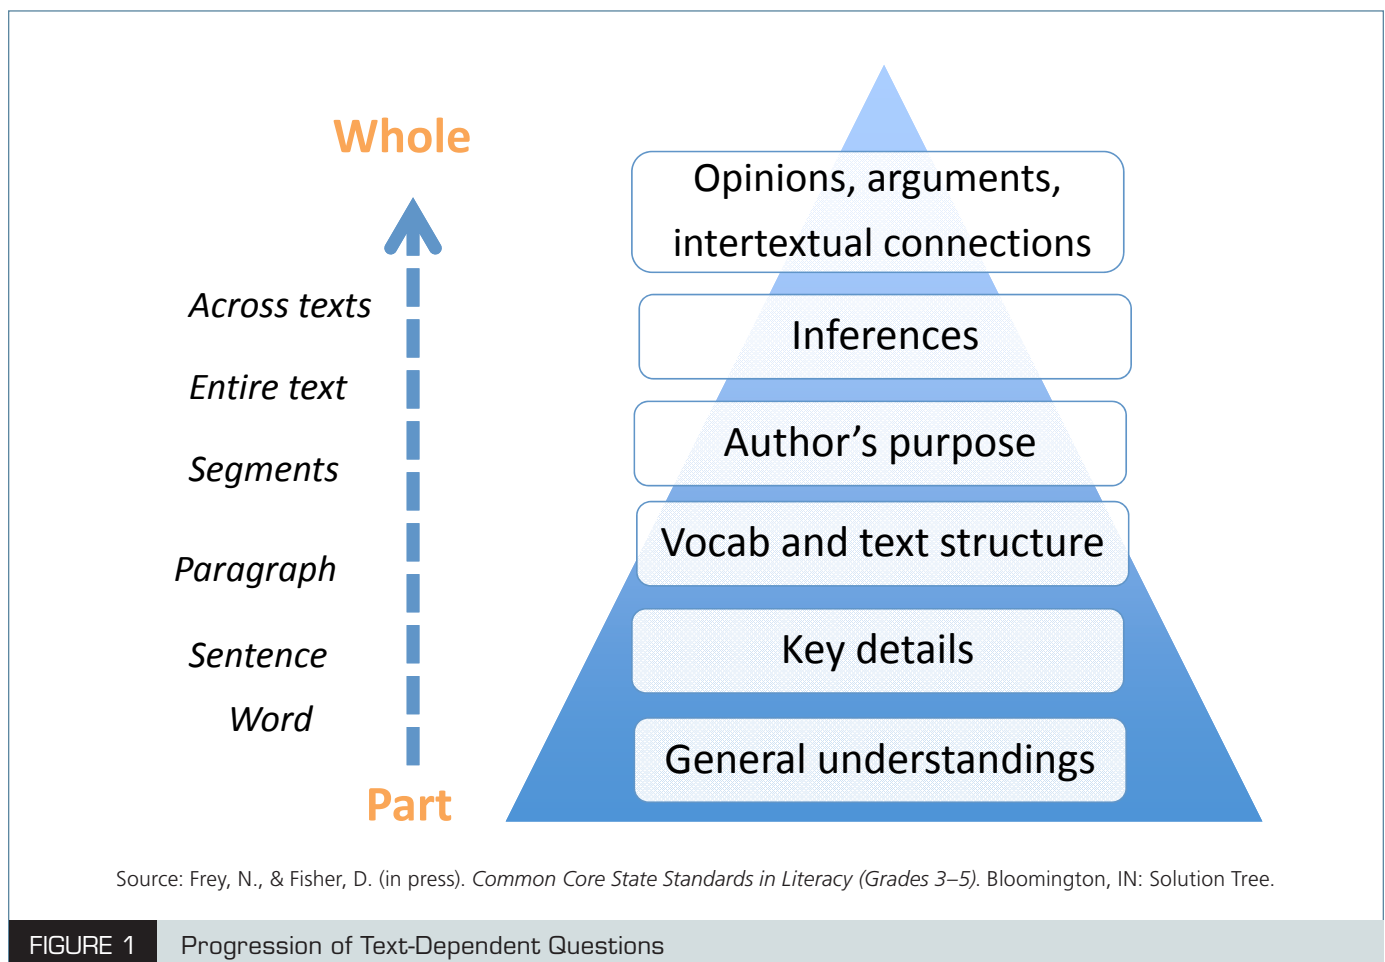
Whole

Across texts

Entire text

Segments

Paragraph

Sentence

Word

Part

Opinions, arguments, intertextual connections

Inferences

Author’s purpose

Vocab and text structure

Key details

General understandings

Source: Frey, N., & Fisher, D. (in press). Common Core State Standards in Literacy (Grades 3–5). Bloomington, IN: Solution Tree.

FIGURE 1 Progression of Text-Dependent Questions